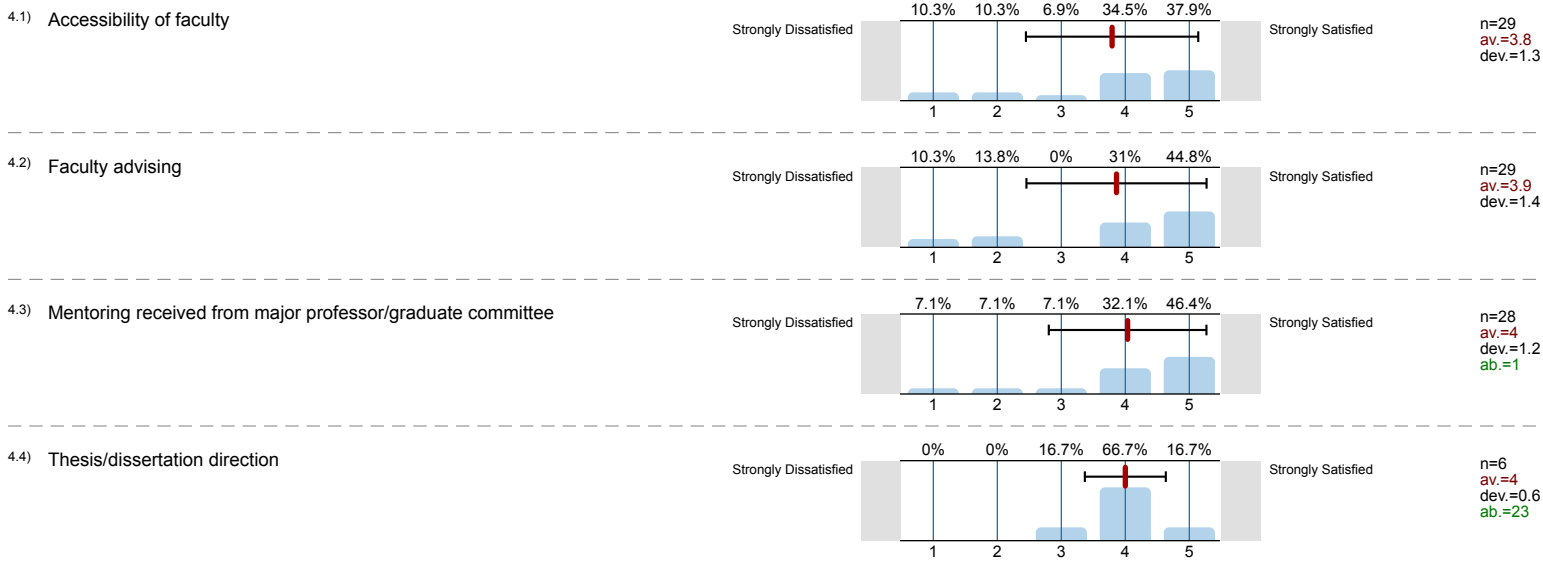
4.1) Accessibility of faculty

Strongly Dissatisfied

10.3% 10.3% 6.9% 34.5% 37.9%

1 2 3 4 5

Strongly Satisfied

n=29
av.=3.8
dev.=1.3

4.2) Faculty advising

Strongly Dissatisfied

10.3% 13.8% 0% 31% 44.8%

1 2 3 4 5

Strongly Satisfied

n=29
av.=3.9
dev.=1.4

4.3) Mentoring received from major professor/graduate committee

Strongly Dissatisfied

7.1% 7.1% 7.1% 32.1% 46.4%

1 2 3 4 5

Strongly Satisfied

n=28
av.=4
dev.=1.2
ab.=1

4.4) Thesis/dissertation direction

Strongly Dissatisfied

0% 0% 16.7% 66.7% 16.7%

1 2 3 4 5

Strongly Satisfied

n=6
av.=4
dev.=0.6
ab.=23